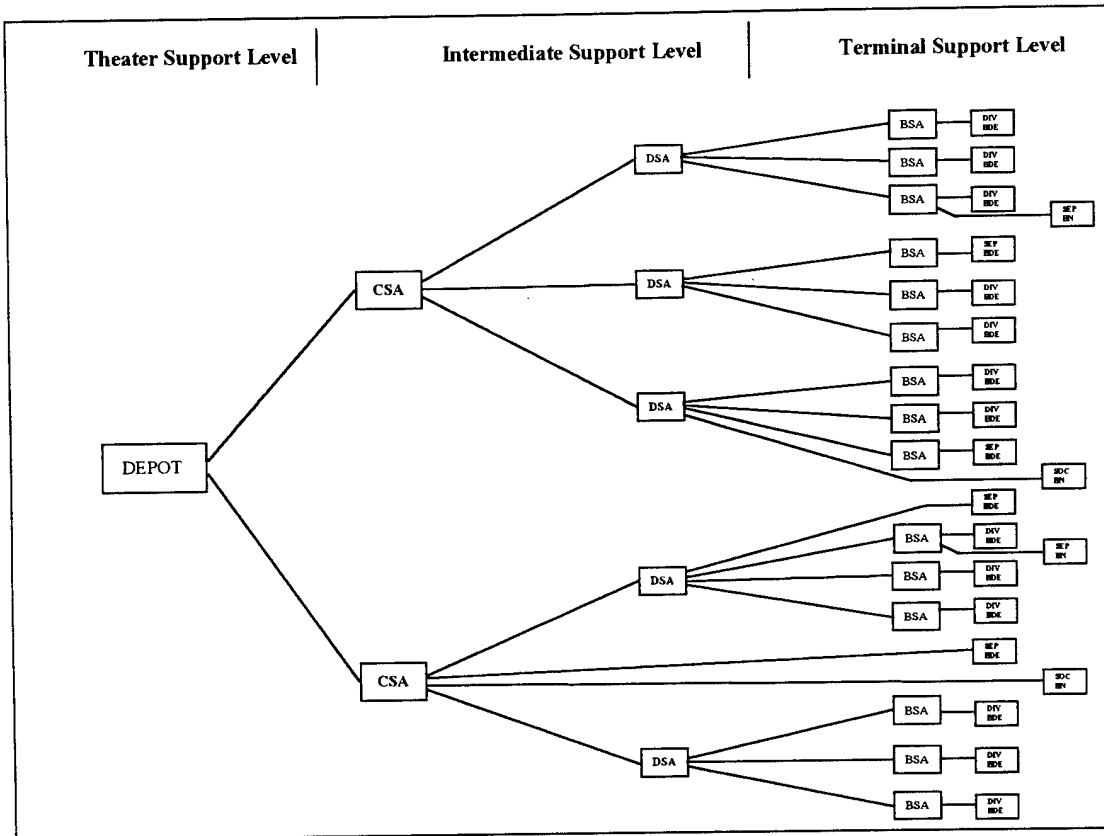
Theater Support Level

Intermediate Support Level

Terminal Support Level

DEPOT

CSA

DSA

BSA

DIV BDE

BSA

DIV BDE

BSA

DIV BDE

SEP BN

DSA

BSA

SEP BDE

BSA

DIV BDE

BSA

DIV BDE

DSA

BSA

DIV BDE

BSA

DIV BDE

BSA

SEP BDE

SDC BN

CSA

DSA

SEP BDE

BSA

DIV BDE

SEP BN

BSA

DIV BDE

BSA

DIV BDE

SEP BDE

SDC BN

DSA

BSA

DIV BDE

BSA

DIV BDE

BSA

DIV BDE